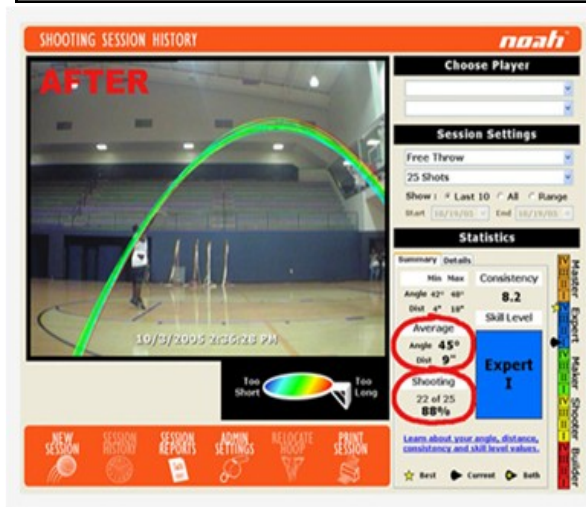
SHOOTING SESSION HISTORY

noah

AFTER

10/3/2005 2:36:28 PM

Too Short

Too Long

Choose Player

Session Settings

Free Throw

25 Shots

Show : Last 10 All Range

Start 10/19/05 End 10/19/05

Statistics

Summary Details

| | Min | Max |
|---|---|---|
| Angle | 42° | 48° |
| Dist | 4" | 10" |

Consistency

8.2

Skill Level

Average

Angle 45°

Dist 9"

Expert I

Shooting

22 of 25

88%

Learn about your angle, distance, consistency and skill level values.

Best Current Both

Master Expert Maker Shooter Builder

V IV III II I V IV III II I V IV III II I V IV III II I V IV III II I

NEW SESSION

SESSION HISTORY

SESSION REPORTS

ADMIN SETTINGS

RELOCATE HOOP

PRINT SESSION